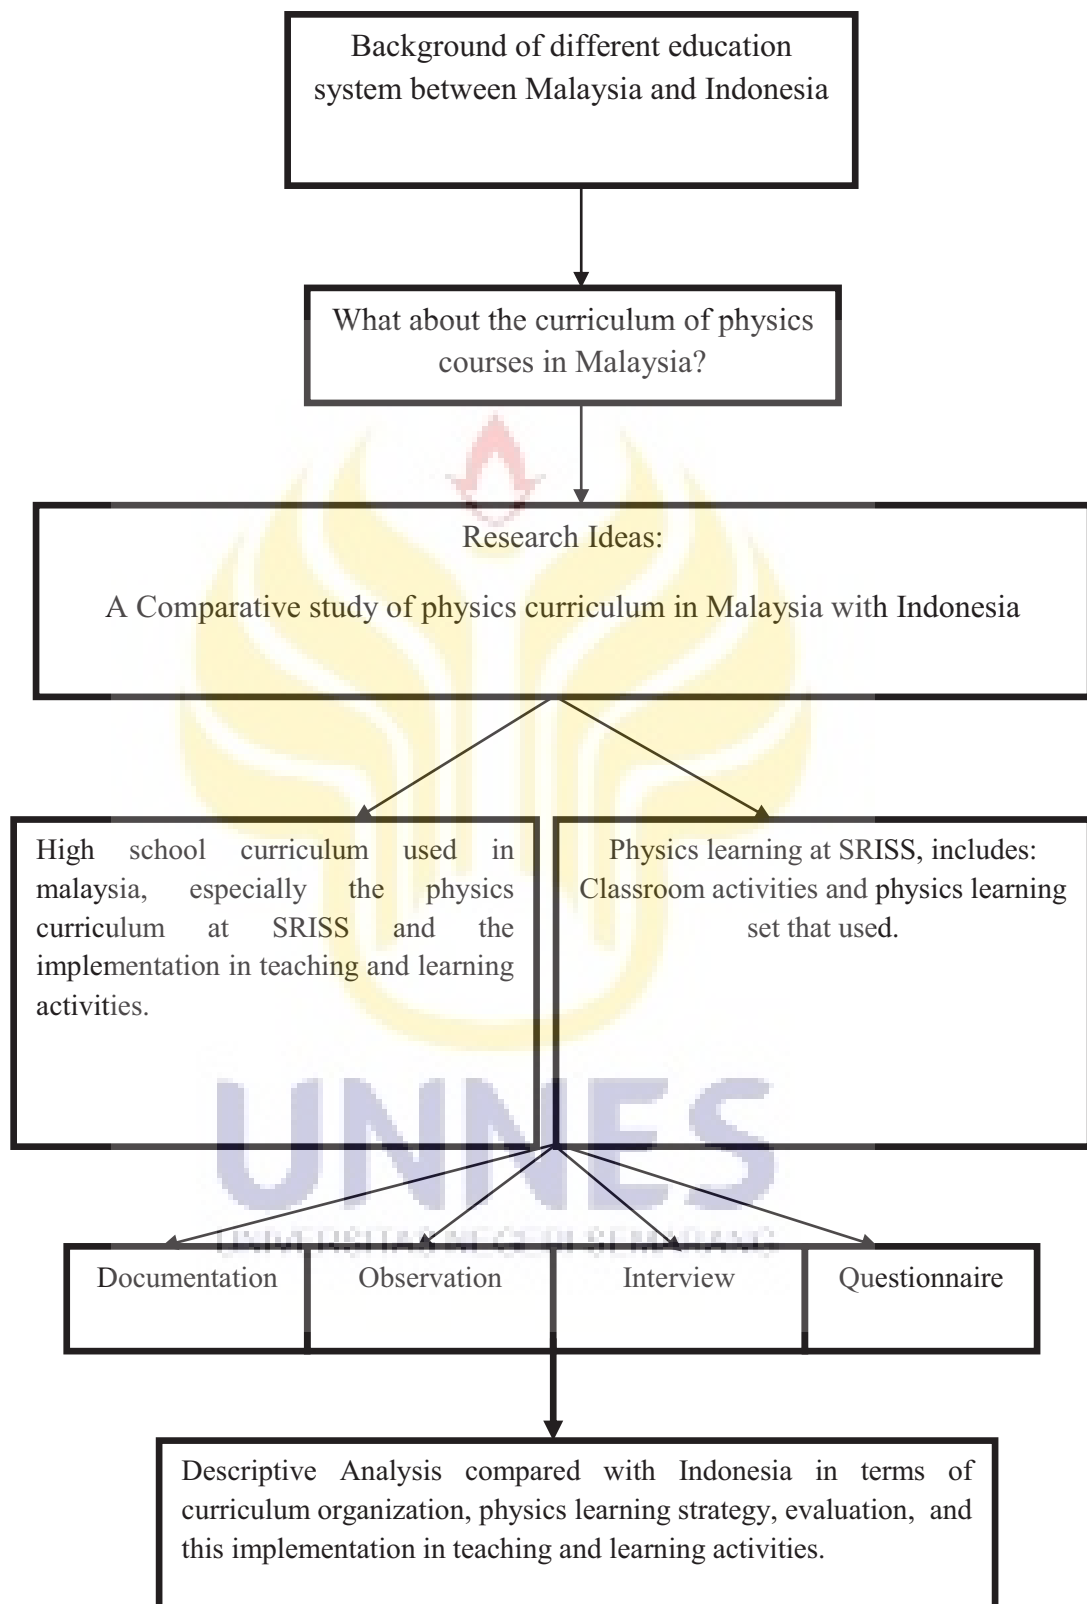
Background of different education system between Malaysia and Indonesia

What about the curriculum of physics courses in Malaysia?

Research Ideas:

A Comparative study of physics curriculum in Malaysia with Indonesia

High school curriculum used in malaysia, especially the physics curriculum at SRISS and the implementation in teaching and learning activities.

Physics learning at SRISS, includes: Classroom activities and physics learning set that used.

UNNES

UNIVERSITAS NEGERI SEMARANG

Documentation

Observation

Interview

Questionnaire

Descriptive Analysis compared with Indonesia in terms of curriculum organization, physics learning strategy, evaluation, and this implementation in teaching and learning activities.